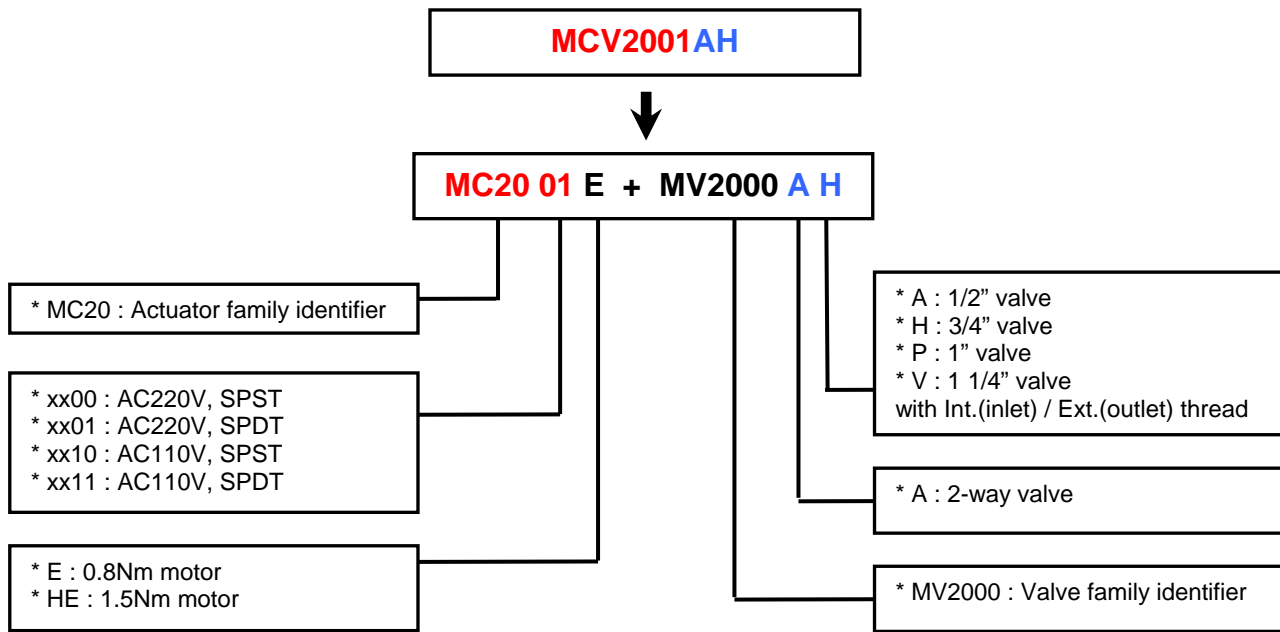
MCV2001AH

MC20 01 E + MV2000 A H

* MC20 : Actuator family identifier

* xx00 : AC220V, SPST
* xx01 : AC220V, SPDT
* xx10 : AC110V, SPST
* xx11 : AC110V, SPDT

* E : 0.8Nm motor
* HE : 1.5Nm motor

* A : 1/2” valve
* H : 3/4” valve
* P : 1” valve
* V : 1 1/4” valve
with Int.(inlet) / Ext.(outlet) thread

* A : 2-way valve

* MV2000 : Valve family identifier